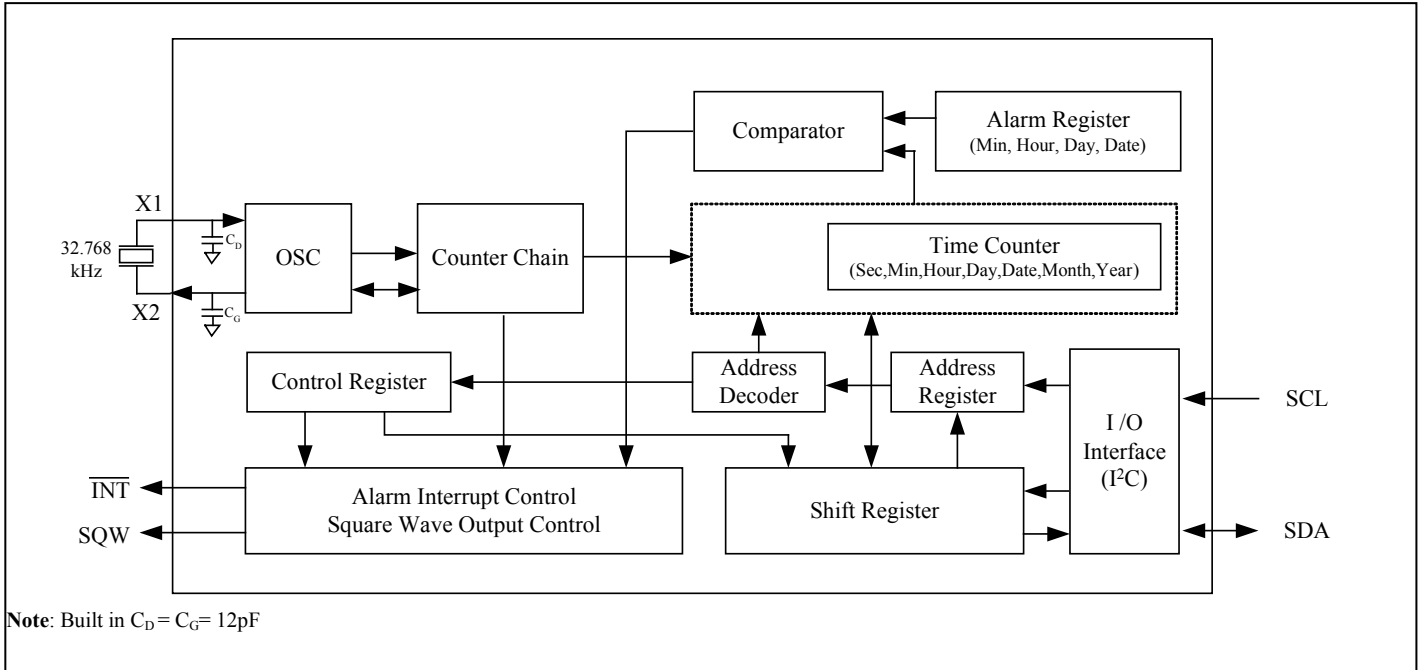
Comparator

Alarm Register
(Min, Hour, Day, Date)

X1

32.768 kHz

$C_D$

OSC

Counter Chain

Time Counter
(Sec,Min,Hour,Day,Date,Month,Year)

X2

$C_G$

Control Register

Address Decoder

Address Register

I /O Interface ($I^2C$)

SCL

$\overline{INT}$

SQW

Alarm Interrupt Control
Square Wave Output Control

Shift Register

SDA

Note: Built in $C_D = C_G = 12pF$